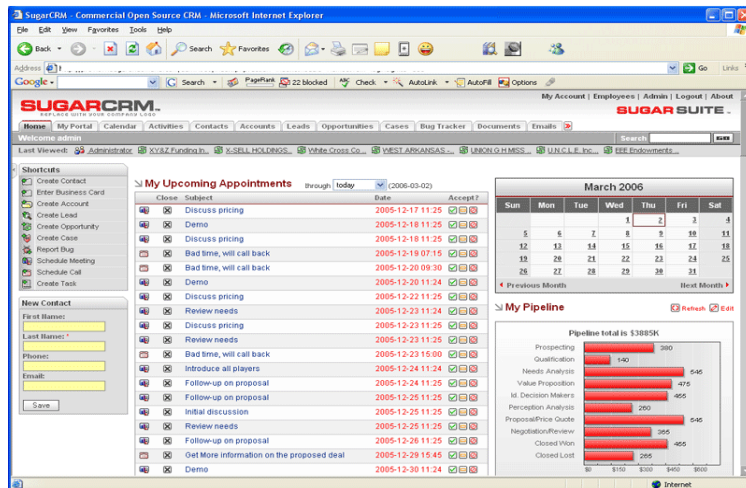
SugarCRM - Commercial Open Source CRM - Microsoft Internet Explorer

File Edit View Favorites Tools Help

Back Search Favorites

Address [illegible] Go Links

Google Search PageRank 22 blocked Check AutoLink AutoFill Options

SUGARCRM.
REPLACE WITH YOUR COMPANY LOGO

My Account | Employees | Admin | Logout | About
SUGAR SUITE.

Home | My Portal | Calendar | Activities | Contacts | Accounts | Leads | Opportunities | Cases | Bug Tracker | Documents | Emails

Welcome admin
Search: GO

Last Viewed: Administrator | XY&Z Funding In... | X-SELL HOLDINGS... | White Cross Co... | WEST ARKANSAS... | UNION G H MISS... | U.N.C.L.E. Inc... | EEE Endowments...

Shortcuts
Create Contact
Enter Business Card
Create Account
Create Lead
Create Opportunity
Create Case
Report Bug
Schedule Meeting
Schedule Call
Create Task

New Contact
First Name:
Last Name: *
Phone:
Email:
Save

My Upcoming Appointments through today (2006-03-02)

| Close | Subject | Date | Accept? |
|---|---|---|---|
| | Discuss pricing | 2005-12-17 11:25 | |
| | Demo | 2005-12-18 11:25 | |
| | Discuss pricing | 2005-12-18 11:25 | |
| | Bad time, will call back | 2005-12-19 07:15 | |
| | Bad time, will call back | 2005-12-20 09:30 | |
| | Demo | 2005-12-20 11:24 | |
| | Discuss pricing | 2005-12-22 11:25 | |
| | Review needs | 2005-12-23 11:24 | |
| | Discuss pricing | 2005-12-23 11:25 | |
| | Review needs | 2005-12-23 11:25 | |
| | Bad time, will call back | 2005-12-23 15:00 | |
| | Introduce all players | 2005-12-24 11:24 | |
| | Follow-up on proposal | 2005-12-24 11:25 | |
| | Follow-up on proposal | 2005-12-25 11:25 | |
| | Initial discussion | 2005-12-25 11:25 | |
| | Review needs | 2005-12-25 11:25 | |
| | Follow-up on proposal | 2005-12-26 11:25 | |
| | Get More information on the proposed deal | 2005-12-29 15:45 | |
| | Demo | 2005-12-30 11:24 | |

March 2006

| Sun | Mon | Tue | Wed | Thu | Fri | Sat |
|---|---|---|---|---|---|---|
| | | | 1 | 2 | 3 | 4 |
| 5 | 6 | 7 | 8 | 9 | 10 | 11 |
| 12 | 13 | 14 | 15 | 16 | 17 | 18 |
| 19 | 20 | 21 | 22 | 23 | 24 | 25 |
| 26 | 27 | 28 | 29 | 30 | 31 | |

Previous Month | Next Month

My Pipeline
Refresh Edit

Pipeline total is $3885K

Prospecting 380
Qualification 140
Needs Analysis 546
Value Proposition 475
Id. Decision Makers 466
Perception Analysis 260
Proposal/Price Quote 546
Negotiation/Review 365
Closed Won 465
Closed Lost 265

$0 $150 $300 $450 $600

Internet